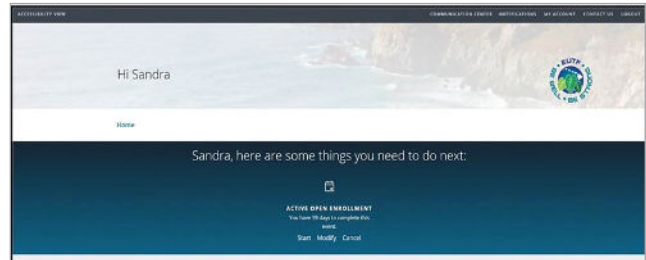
ACCESSIBILITY VIEW

COMMUNICATION CENTER NOTIFICATIONS MY ACCOUNT CONTACT US LOGOUT

Hi Sandra

EUTF WELL BE STRONG

Home

Sandra, here are some things you need to do next:

ACTIVE OPEN ENROLLMENT

You have 99 days to complete this event.

Start Modify Cancel